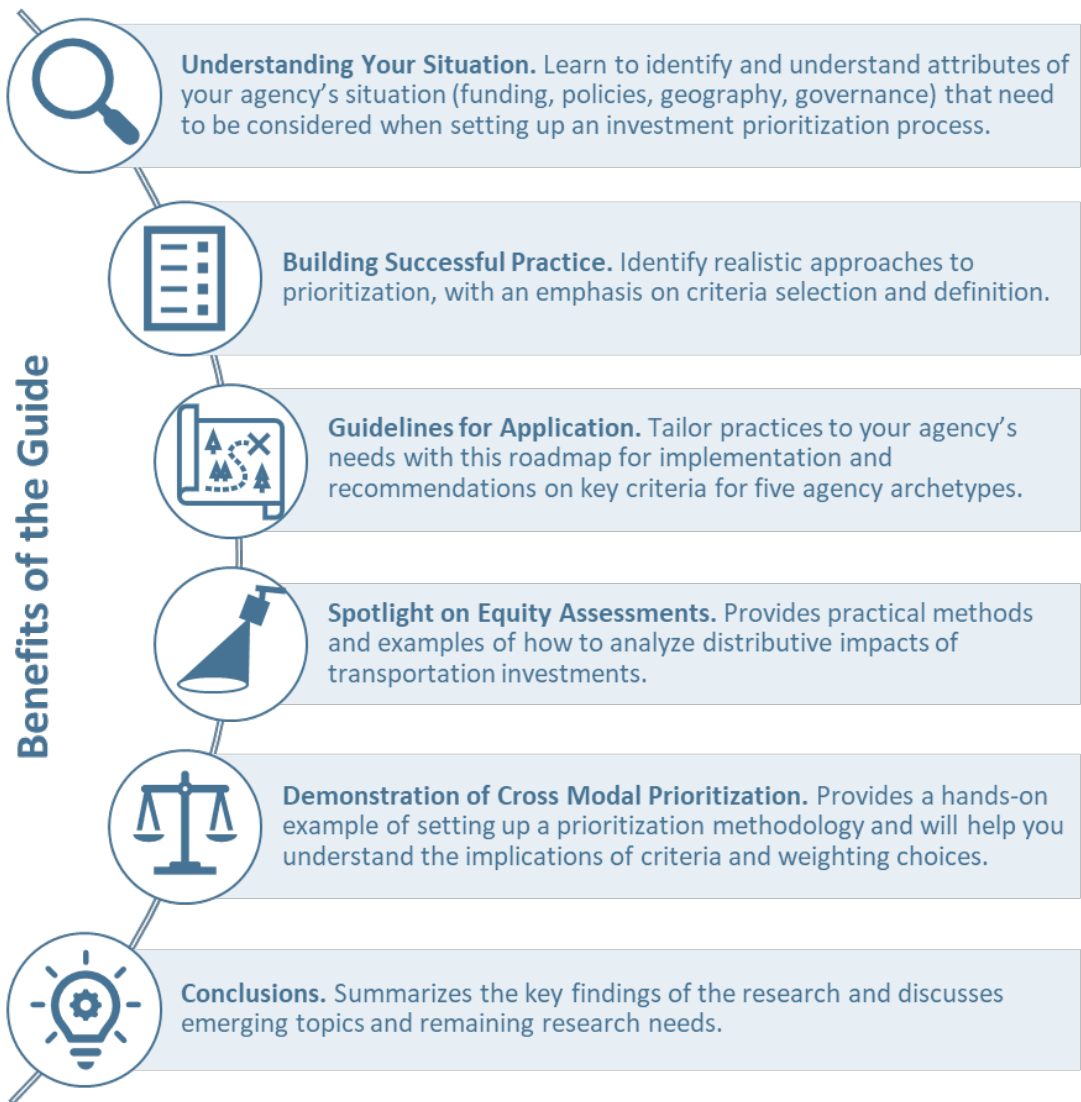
Benefits of the Guide

**Understanding Your Situation.** Learn to identify and understand attributes of your agency's situation (funding, policies, geography, governance) that need to be considered when setting up an investment prioritization process.

**Building Successful Practice.** Identify realistic approaches to prioritization, with an emphasis on criteria selection and definition.

**Guidelines for Application.** Tailor practices to your agency's needs with this roadmap for implementation and recommendations on key criteria for five agency archetypes.

**Spotlight on Equity Assessments.** Provides practical methods and examples of how to analyze distributive impacts of transportation investments.

**Demonstration of Cross Modal Prioritization.** Provides a hands-on example of setting up a prioritization methodology and will help you understand the implications of criteria and weighting choices.

**Conclusions.** Summarizes the key findings of the research and discusses emerging topics and remaining research needs.